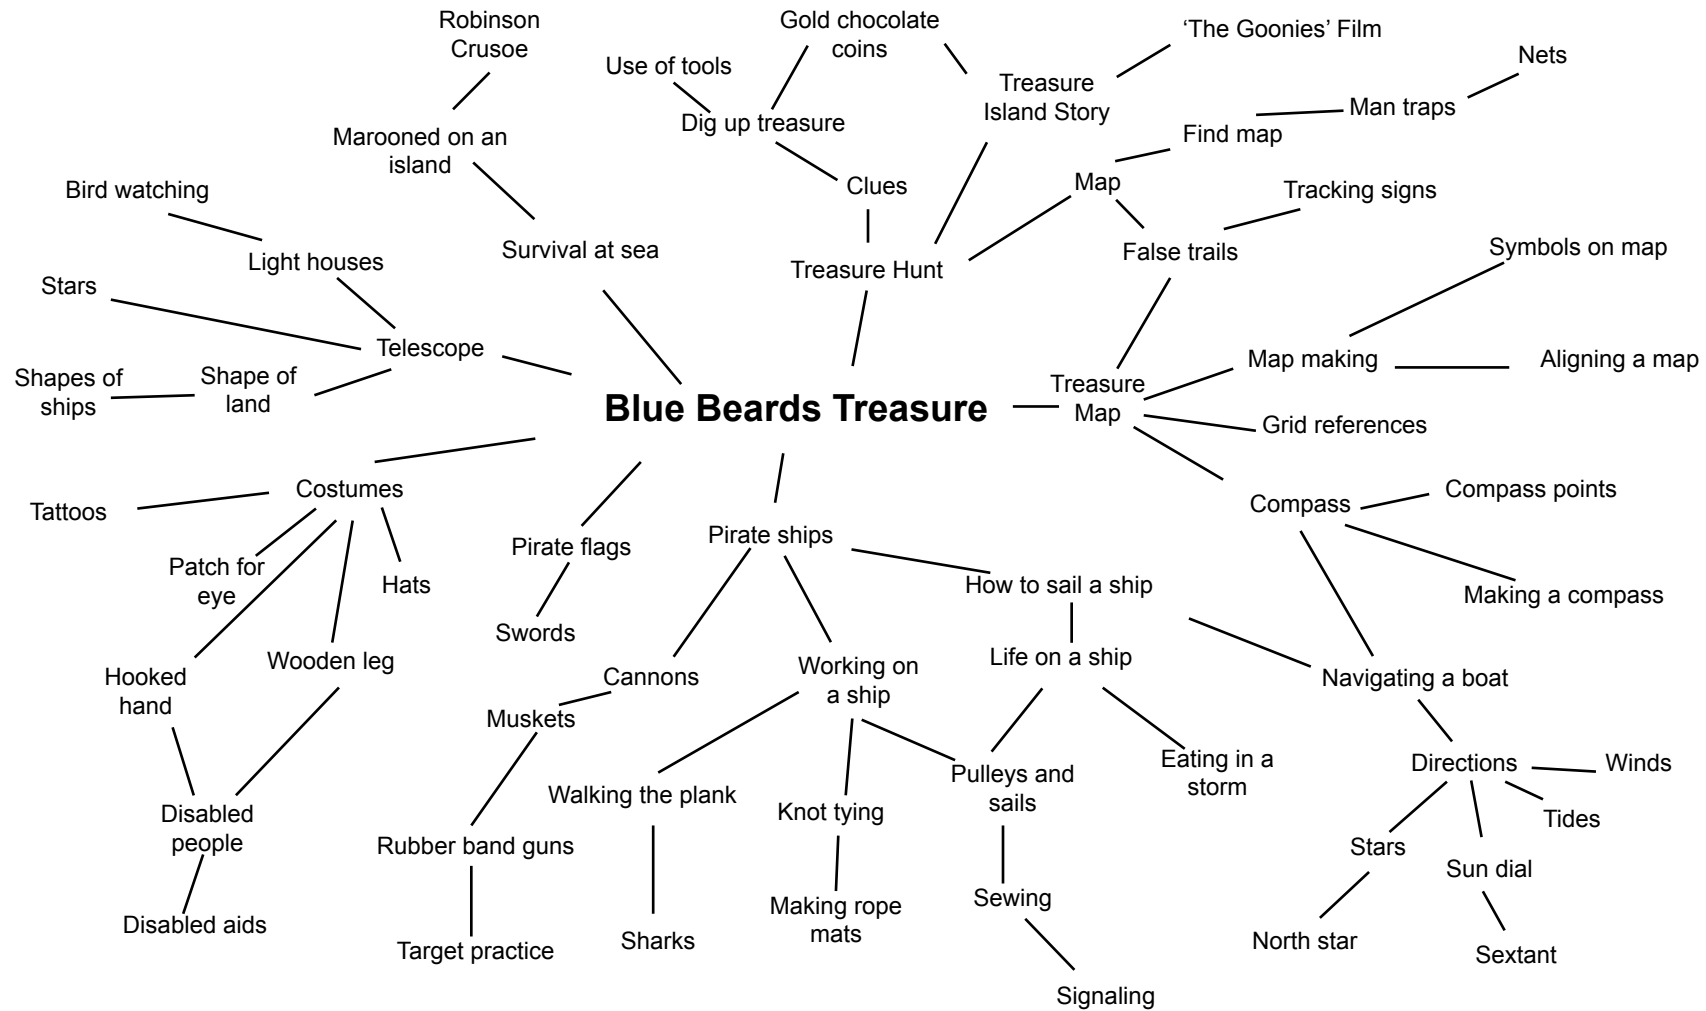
Blue Beards Treasure

Survival at sea
Marooned on an island
Robinson Crusoe

Telescope
Light houses
Bird watching
Stars
Shape of land
Shapes of ships

Treasure Hunt
Clues
Dig up treasure
Use of tools
Gold chocolate coins
Treasure Island Story
'The Goonies' Film
Map
Find map
Man traps
Nets
False trails
Tracking signs

Treasure Map
Map making
Symbols on map
Aligning a map
Grid references
Compass
Compass points
Making a compass
Navigating a boat
Directions
Winds
Tides
Stars
North star
Sun dial
Sextant

Costumes
Tattoos
Patch for eye
Hats
Hooked hand
Wooden leg
Disabled people
Disabled aids

Pirate flags
Swords

Pirate ships
Cannons
Muskets
Rubber band guns
Target practice
Working on a ship
Walking the plank
Sharks
Knot tying
Making rope mats
Pulleys and sails
Sewing
Signaling
How to sail a ship
Life on a ship
Eating in a storm